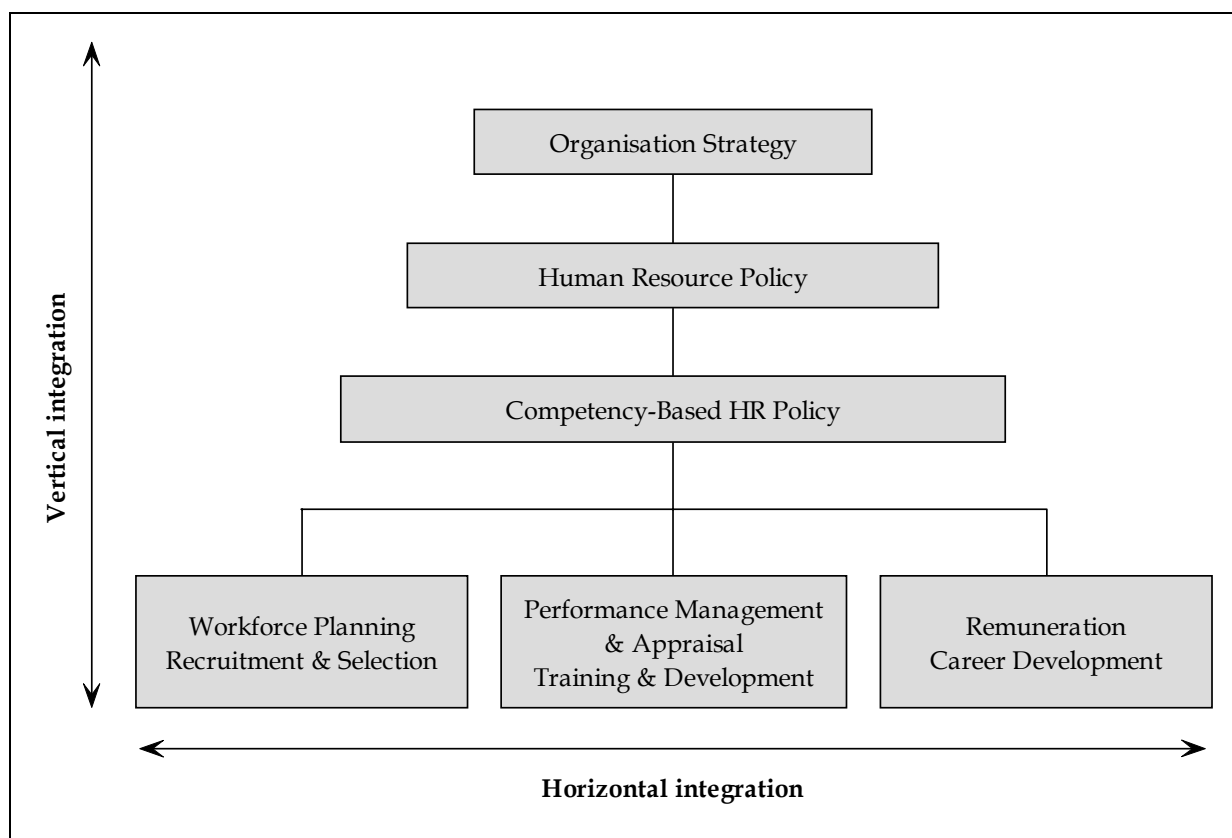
Vertical integration

Organisation Strategy

Human Resource Policy

Competency-Based HR Policy

Workforce Planning
Recruitment & Selection

Performance Management
& Appraisal
Training & Development

Remuneration
Career Development

Horizontal integration